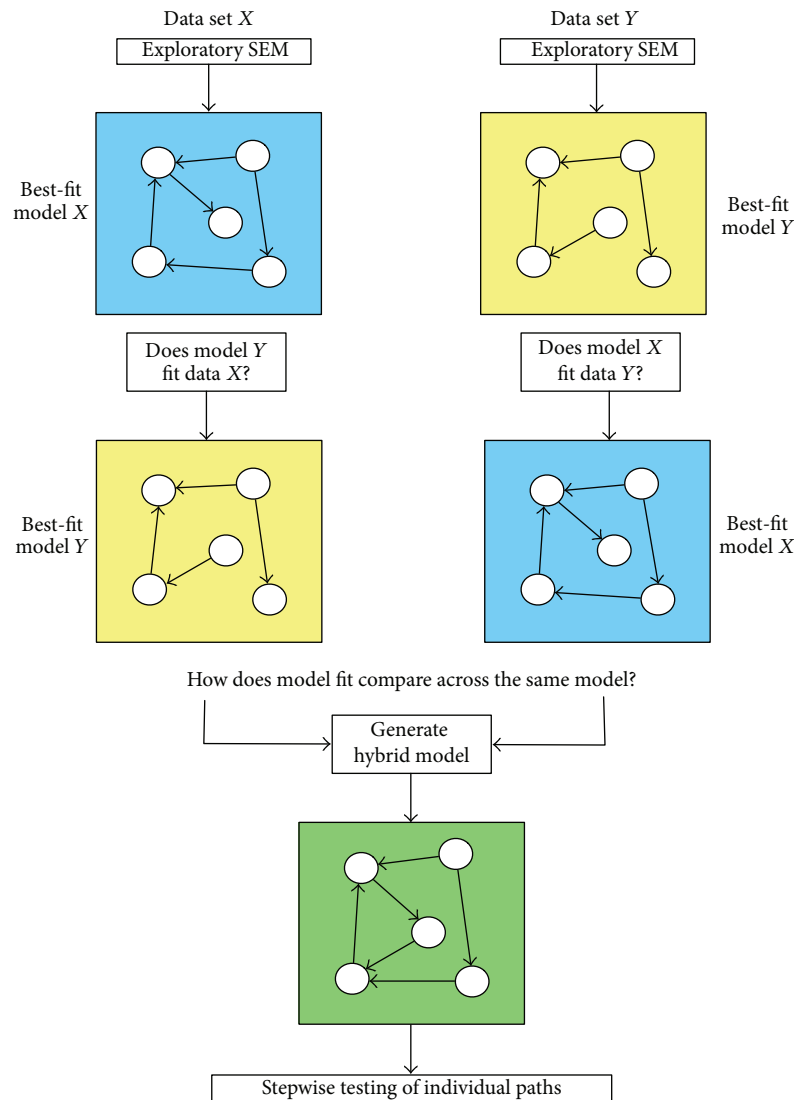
Data set $X$

Exploratory SEM

Best-fit model $X$

Data set $Y$

Exploratory SEM

Best-fit model $Y$

Does model $Y$ fit data $X$?

Best-fit model $Y$

Does model $X$ fit data $Y$?

Best-fit model $X$

How does model fit compare across the same model?

Generate hybrid model

Stepwise testing of individual paths